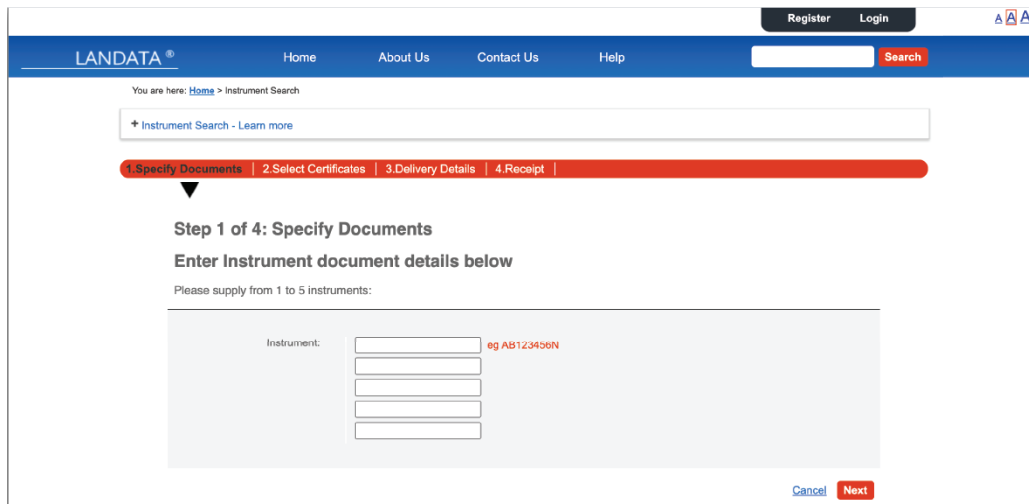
Register Login

A A A

LANDATA ®

Home About Us Contact Us Help

Search

You are here: Home > Instrument Search

+ Instrument Search - Learn more

1.Specify Documents | 2.Select Certificates | 3.Delivery Details | 4.Receipt |

Step 1 of 4: Specify Documents

Enter Instrument document details below

Please supply from 1 to 5 instruments:

Instrument:

eg AB123456N

Cancel Next